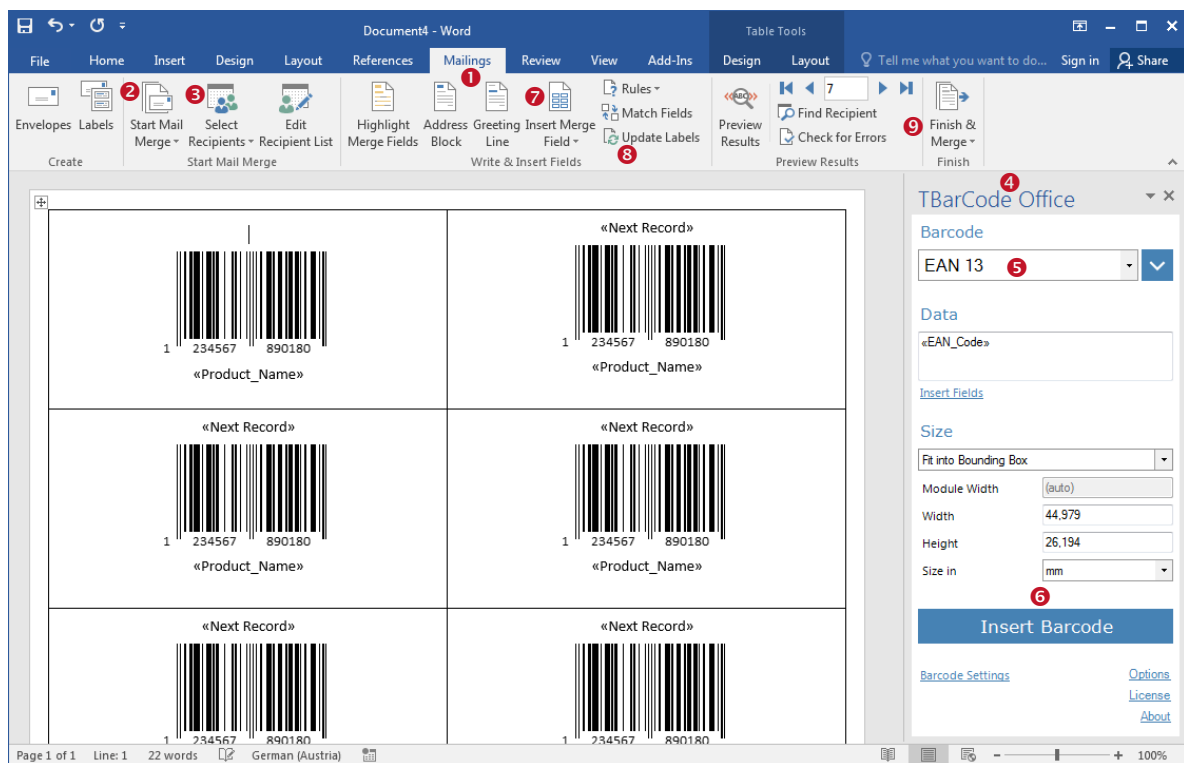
Document4 - Word

Table Tools

File Home Insert Design Layout References Mailings Review View Add-Ins Design Layout Tell me what you want to do... Sign in Share

1 2 3 4 5 6 7 8 9

Envelopes Labels
Create

Start Mail Merge Select Recipients Edit Recipient List
Start Mail Merge

Highlight Merge Fields Address Block Greeting Line Insert Merge Field Rules Match Fields Update Labels
Write & Insert Fields

Preview Results 7 Find Recipient Check for Errors
Preview Results

Finish & Merge
Finish

| 1 234567 890180 «Product_Name» | «Next Record» 1 234567 890180 «Product_Name» |
|---|---|
| «Next Record» 1 234567 890180 «Product_Name» | «Next Record» 1 234567 890180 «Product_Name» |
| «Next Record» 1 234567 890180 | «Next Record» 1 234567 890180 |

TBarCode Office

Barcode
EAN 13

Data
«EAN_Code»
Insert Fields

Size
Fit into Bounding Box
Module Width (auto)
Width 44,979
Height 26,194
Size in mm

Insert Barcode

Barcode Settings
Options
License
About

Page 1 of 1 Line: 1 22 words German (Austria) 100%